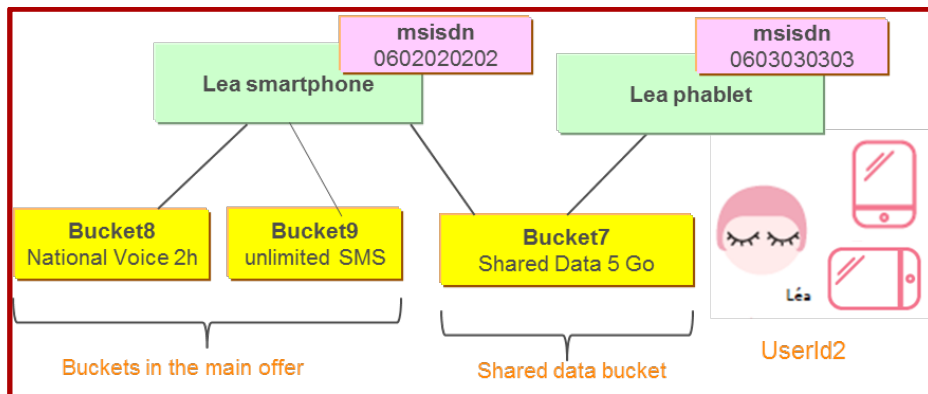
msisdn
0602020202

Lea smartphone

msisdn
0603030303

Lea phablet

Bucket8
National Voice 2h

Bucket9
unlimited SMS

Bucket7
Shared Data 5 Go

Léa

Buckets in the main offer

Shared data bucket

UserId2